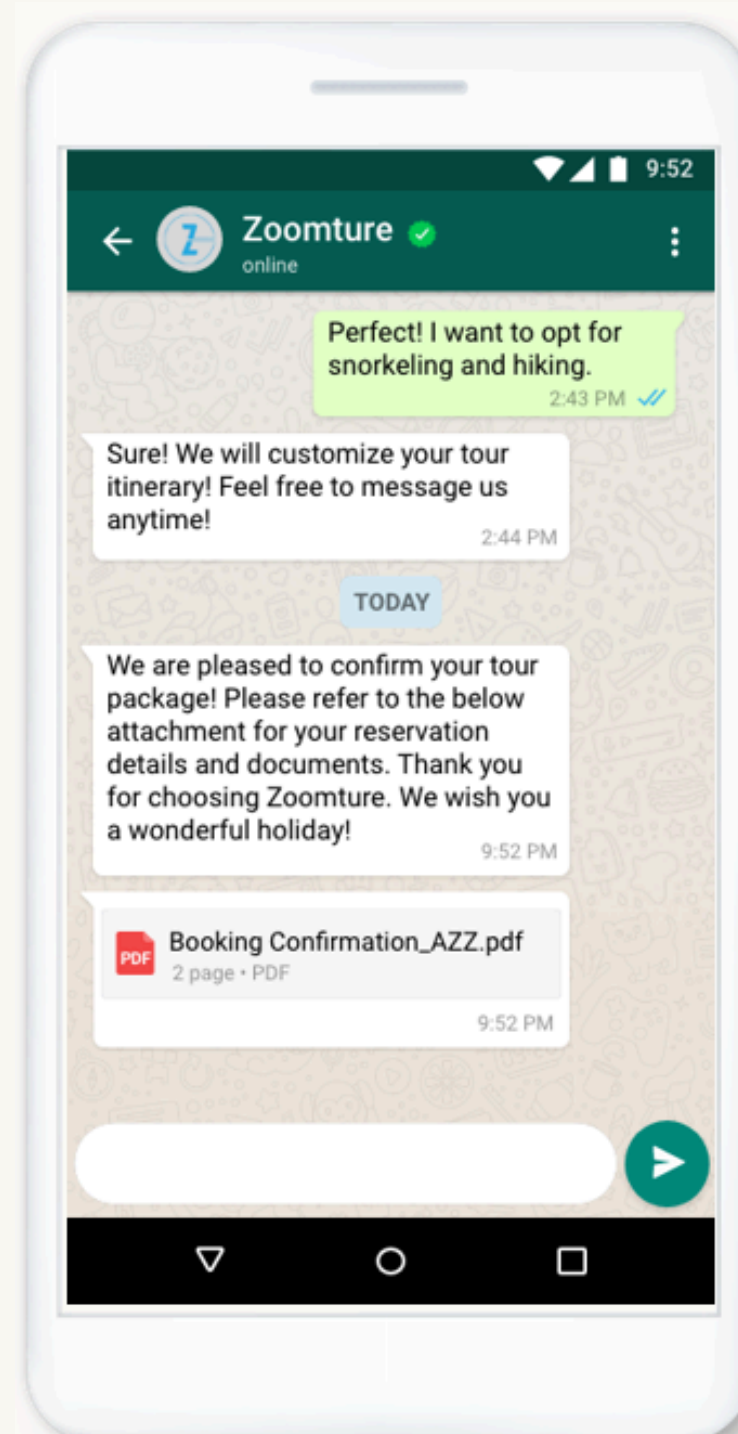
9:52

Z

Zoomture

online

Perfect! I want to opt for snorkeling and hiking.

2:43 PM

Sure! We will customize your tour itinerary! Feel free to message us anytime!

2:44 PM

TODAY

We are pleased to confirm your tour package! Please refer to the below attachment for your reservation details and documents. Thank you for choosing Zoomture. We wish you a wonderful holiday!

9:52 PM

PDF

Booking Confirmation_AZZ.pdf

2 page • PDF

9:52 PM